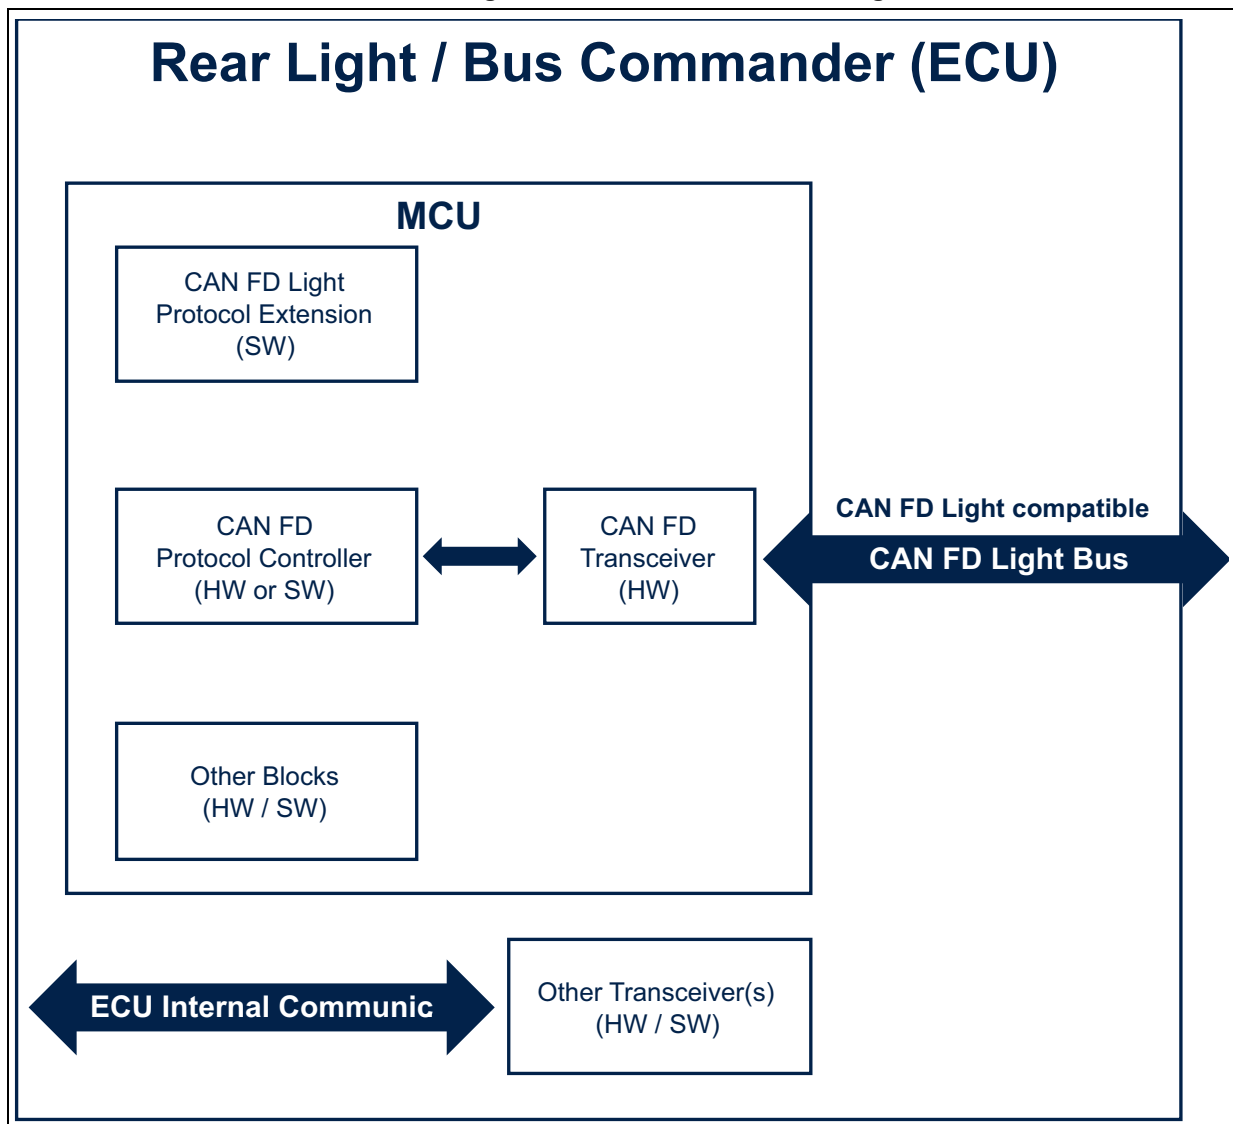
Rear Light / Bus Commander (ECU)

MCU

CAN FD Light Protocol Extension (SW)

CAN FD Protocol Controller (HW or SW)

CAN FD Transceiver (HW)

CAN FD Light compatible

CAN FD Light Bus

Other Blocks (HW / SW)

ECU Internal Communic

Other Transceiver(s) (HW / SW)